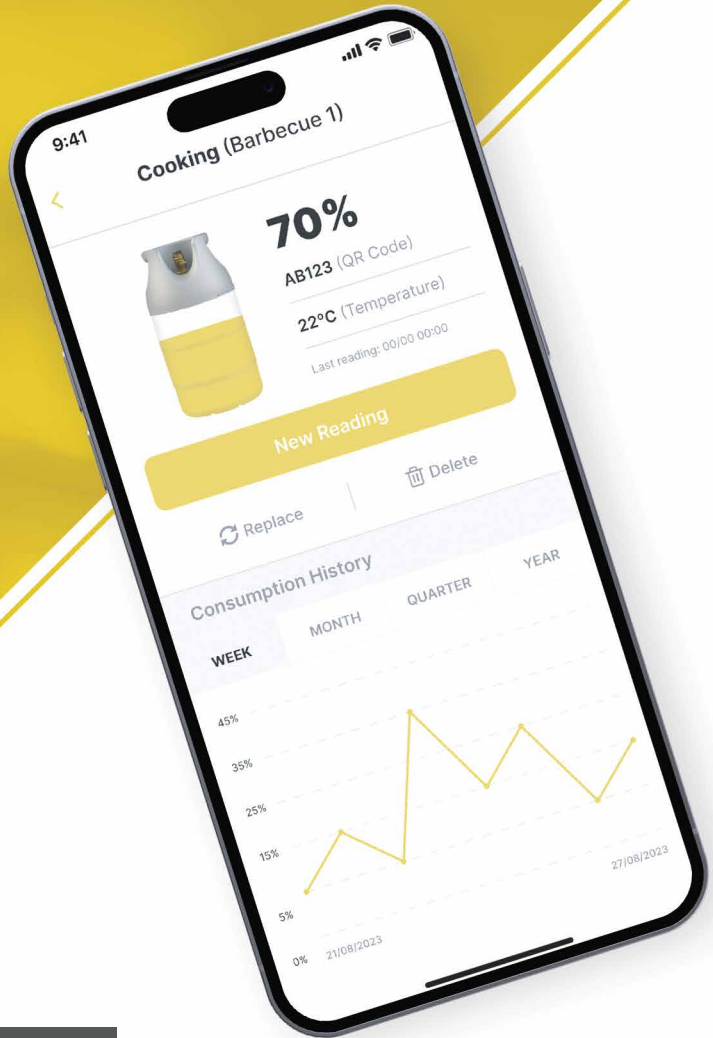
9:41

<

Cooking (Barbecue 1)

70%

AB123 (QR Code)

22°C (Temperature)

Last reading: 00/00 00:00

New Reading

Replace

Delete

Consumption History

WEEK

MONTH

QUARTER

YEAR

45%

35%

25%

15%

5%

0%

21/08/2023

27/08/2023